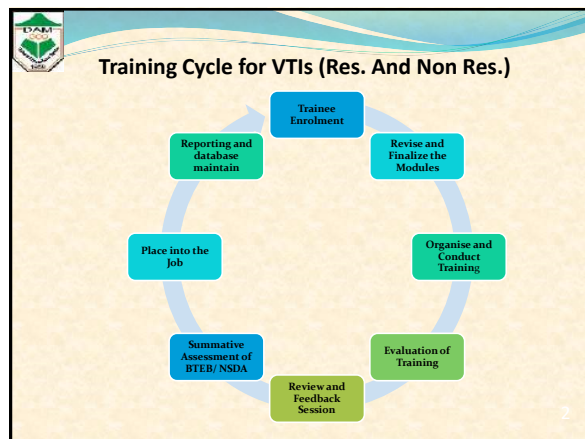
DAM

Training Cycle for VTIs (Res. And Non Res.)

Trainee Enrolment

Revise and Finalize the Modules

Organise and Conduct Training

Evaluation of Training

Review and Feedback Session

Summative Assessment of BTEB/ NSDA

Place into the Job

Reporting and database maintain

2